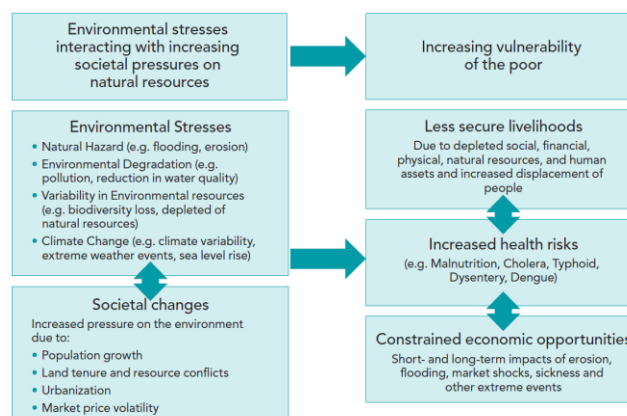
Environmental stresses interacting with increasing societal pressures on natural resources

Increasing vulnerability of the poor

Environmental Stresses
• Natural Hazard (e.g. flooding, erosion)
• Environmental Degradation (e.g. pollution, reduction in water quality)
• Variability in Environmental resources (e.g. biodiversity loss, depleted of natural resources)
• Climate Change (e.g. climate variability, extreme weather events, sea level rise)

Less secure livelihoods
Due to depleted social, financial, physical, natural resources, and human assets and increased displacement of people

Increased health risks
(e.g. Malnutrition, Cholera, Typhoid, Dysentery, Dengue)

Societal changes
Increased pressure on the environment due to:
• Population growth
• Land tenure and resource conflicts
• Urbanization
• Market price volatility

Constrained economic opportunities
Short- and long-term impacts of erosion, flooding, market shocks, sickness and other extreme events